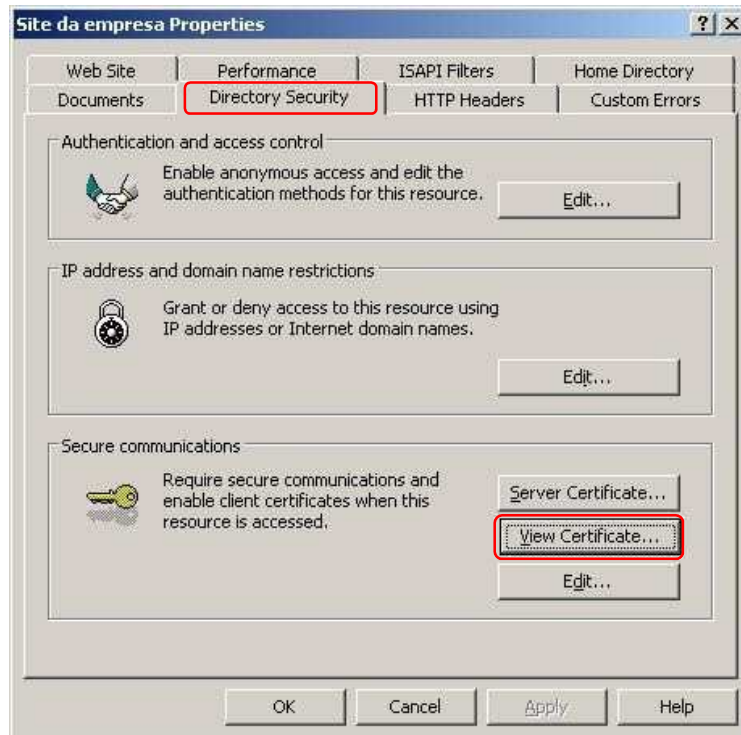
Site da empresa Properties

?  X

Web Site | Performance | ISAPI Filters | Home Directory
Documents | Directory Security | HTTP Headers | Custom Errors

Authentication and access control

Enable anonymous access and edit the authentication methods for this resource.

Edit...

IP address and domain name restrictions

Grant or deny access to this resource using IP addresses or Internet domain names.

Edit...

Secure communications

Require secure communications and enable client certificates when this resource is accessed.

Server Certificate...

View Certificate...

Edit...

OK | Cancel | Apply | Help